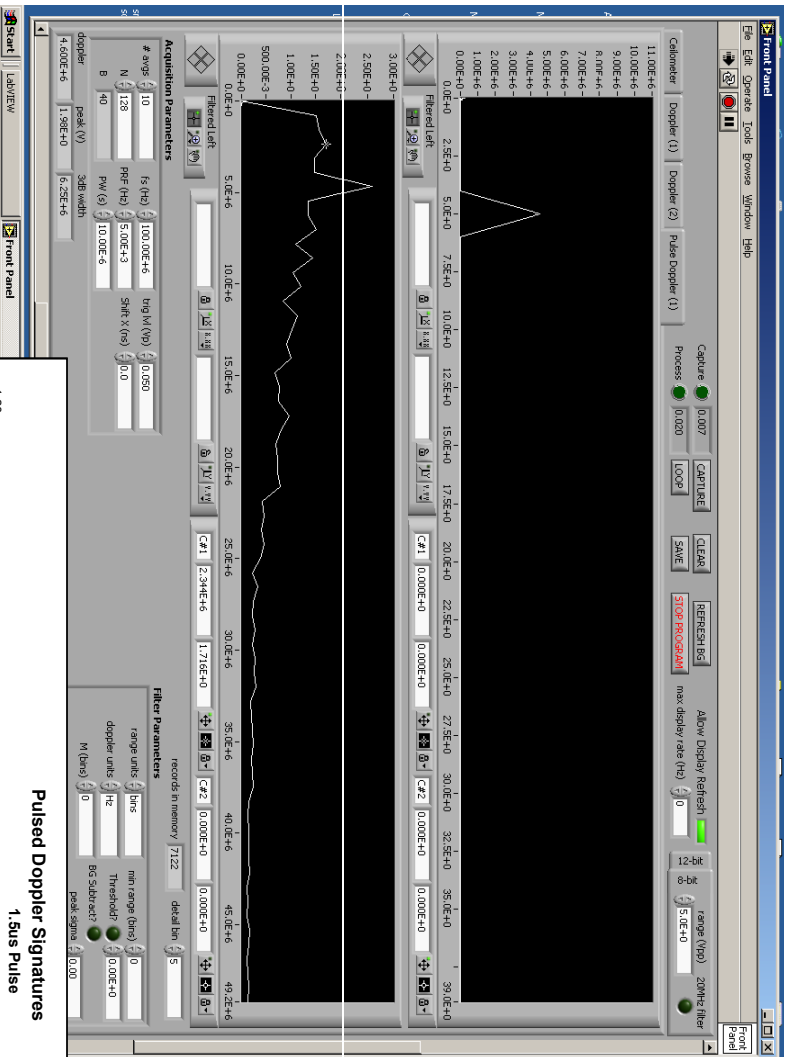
Front Panel
File Edit Operate Tools Browse Window Help

Ceilometer | Doppler (1) | Doppler (2) | Pulse Doppler (1)

11.00E+6
10.00E+6
9.00E+6
8.00E+6
7.00E+6
6.00E+6
5.00E+6
4.00E+6
3.00E+6
2.00E+6
1.00E+6
0.00E+0

0.0E+0 2.5E+0 5.0E+0 7.5E+0 10.0E+0 12.5E+0 15.0E+0 17.5E+0 20.0E+0 22.5E+0 25.0E+0 27.5E+0 30.0E+0 32.5E+0 35.0E+0 39.0E+0

Filtered Left

C#1 0.000E+0 0.000E+0 C#2 0.000E+0 0.000E+0

Capture 0.007
Process 0.020
CAPTURE
LOOP
CLEAR
SAVE
REFRESH BG
STOP PROGRAM
Allow Display Refresh
max display rate (Hz) 0
12-bit
8-bit
range (Vpp) 5.0E+0
20MHz filter

3.00E+0
2.50E+0
2.00E+0
1.50E+0
1.00E+0
500.00E-3
0.00E+0

0.0E+0 5.0E+6 10.0E+6 15.0E+6 20.0E+6 25.0E+6 30.0E+6 35.0E+6 40.0E+6 45.0E+6 49.2E+6

Filtered Left

C#1 2.344E+6 1.716E+0 C#2 0.000E+0 0.000E+0

Acquisition Parameters
# avgs 10
N 128
B 40
fs (Hz) 100.00E+6
PRF (Hz) 5.00E+3
PW (s) 10.00E-6
trig lvl (Vp) 0.050
Shift X (ns) 0.0
doppler 4.600E+6
peak (V) 1.98E+0
3dB width 6.25E+6

records in memory 7122
detail bin 5
Filter Parameters
range units bins
doppler units Hz
M (bins) 0
min range (bins) 0
Threshold? 0.00E+0
BG Subtract?
peak sigma 0.00

Start | LabVIEW | Front Panel

Pulsed Doppler Signatures
1.5us Pulse